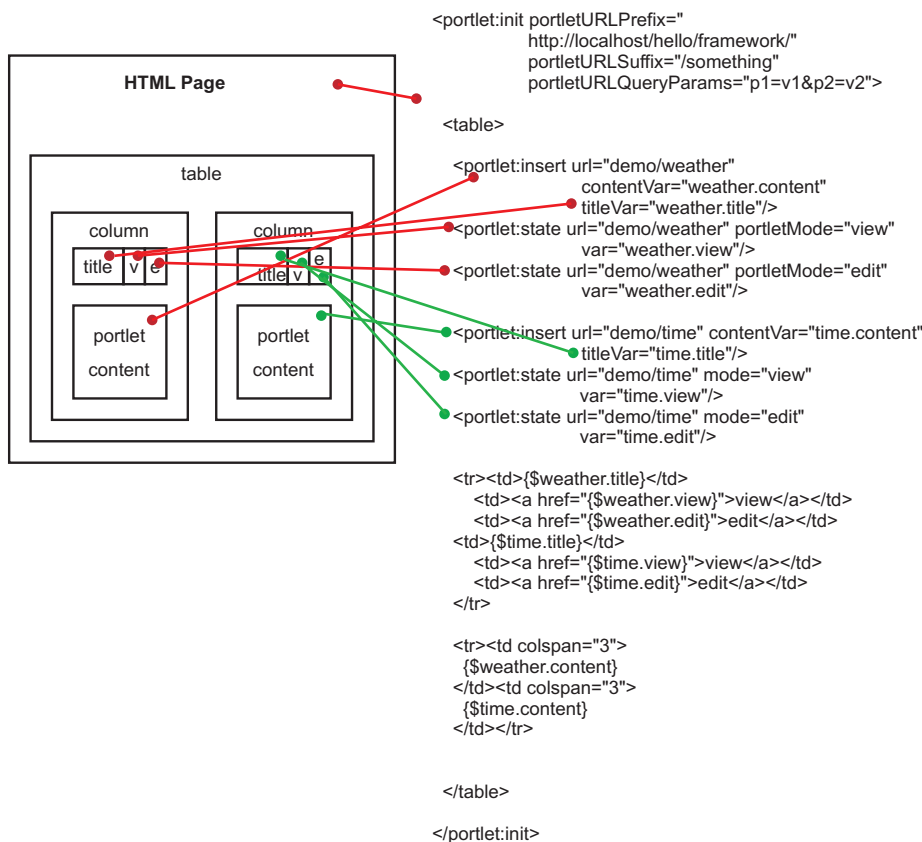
HTML Page

table

column

title v e

portlet content

column

title v e

portlet content

<portlet:init portletURLPrefix="
http://localhost/hello/framework/"
portletURLSuffix="/something"
portletURLQueryParams="p1=v1&p2=v2">

<table>

<portlet:insert url="demo/weather"
contentVar="weather.content"
titleVar="weather.title"/>
<portlet:state url="demo/weather" portletMode="view"
var="weather.view"/>
<portlet:state url="demo/weather" portletMode="edit"
var="weather.edit"/>

<portlet:insert url="demo/time" contentVar="time.content"
titleVar="time.title"/>
<portlet:state url="demo/time" mode="view"
var="time.view"/>
<portlet:state url="demo/time" mode="edit"
var="time.edit"/>

<tr><td>{$weather.title}</td>
<td><a href="{$weather.view}">view</a></td>
<td><a href="{$weather.edit}">edit</a></td>
<td>{$time.title}</td>
<td><a href="{$time.view}">view</a></td>
<td><a href="{$time.edit}">edit</a></td>
</tr>

<tr><td colspan="3">
{$weather.content}
</td><td colspan="3">
{$time.content}
</td></tr>

</table>

</portlet:init>